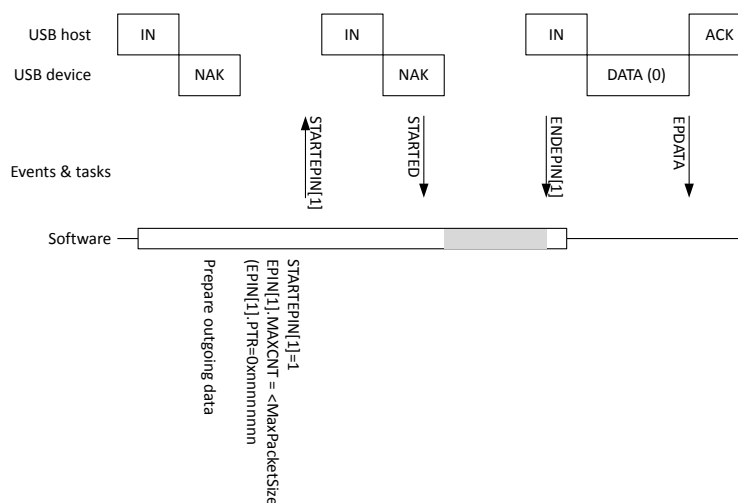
USB host
USB device
IN
NAK
IN
NAK
IN
DATA (0)
ACK

Events & tasks
STARTEPIN[1]
STARTED
ENDEPIN[1]
EPDATA

Software

Prepare outgoing data
(EPIN[1].PTR=0xnnnnnnnn
EPIN[1].MAXCNT = <MaxPacketSize
STARTEPIN[1]=1